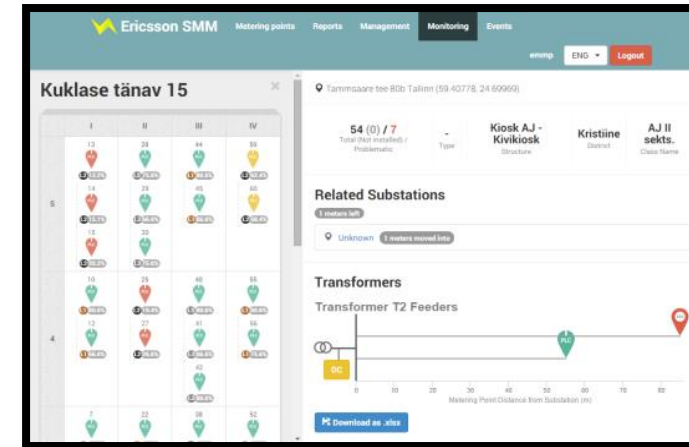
Ericsson SMM Metering points Reports Management Monitoring Events

emmp ENG Logout

Kuklase tänav 15

| | I | II | III | IV |
|---|---|---|---|---|
| 5 | 13 14 15 | 28 29 33 | 44 45 46 | 55 56 |
| 4 | 10 12 | 26 27 | 40 41 42 | 55 56 |
| | 7 | 22 | 38 | 52 |

Tammsaare tee 80b Tallinn (59.40778, 24.69969)

54 (0) / 7
Total (Not installed) / Problematic

-
Type

Kiosk AJ - Kivikiosk
Structure

Kristiine
District

AJ II sekts.
Class Name

Related Substations

1 meters left

Unknown 1 meters moved into

Transformers

Transformer T2 Feeders

DC

PLC

0 10 20 30 40 50 60 70 80

Metering Point Distance from Substation (m)

Download as .xlsx